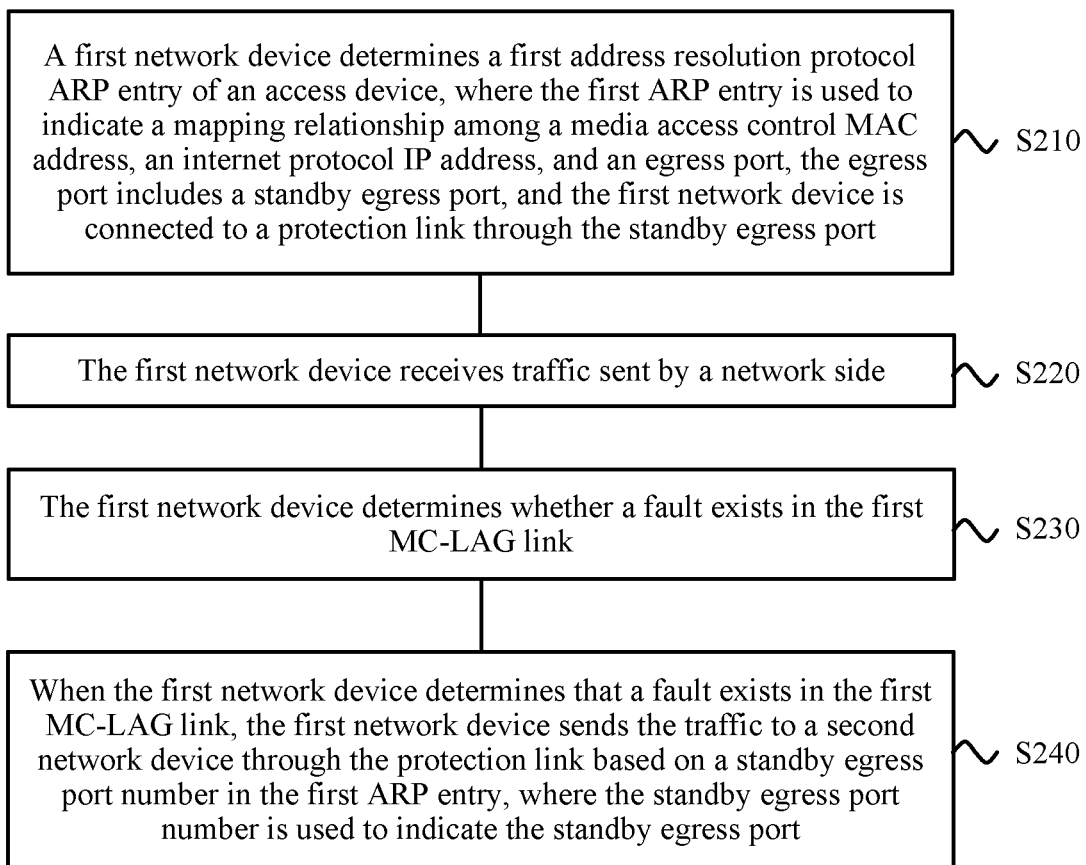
A first network device determines a first address resolution protocol ARP entry of an access device, where the first ARP entry is used to indicate a mapping relationship among a media access control MAC address, an internet protocol IP address, and an egress port, the egress port includes a standby egress port, and the first network device is connected to a protection link through the standby egress port

S210

The first network device receives traffic sent by a network side

S220

The first network device determines whether a fault exists in the first MC-LAG link

S230

When the first network device determines that a fault exists in the first MC-LAG link, the first network device sends the traffic to a second network device through the protection link based on a standby egress port number in the first ARP entry, where the standby egress port number is used to indicate the standby egress port

S240